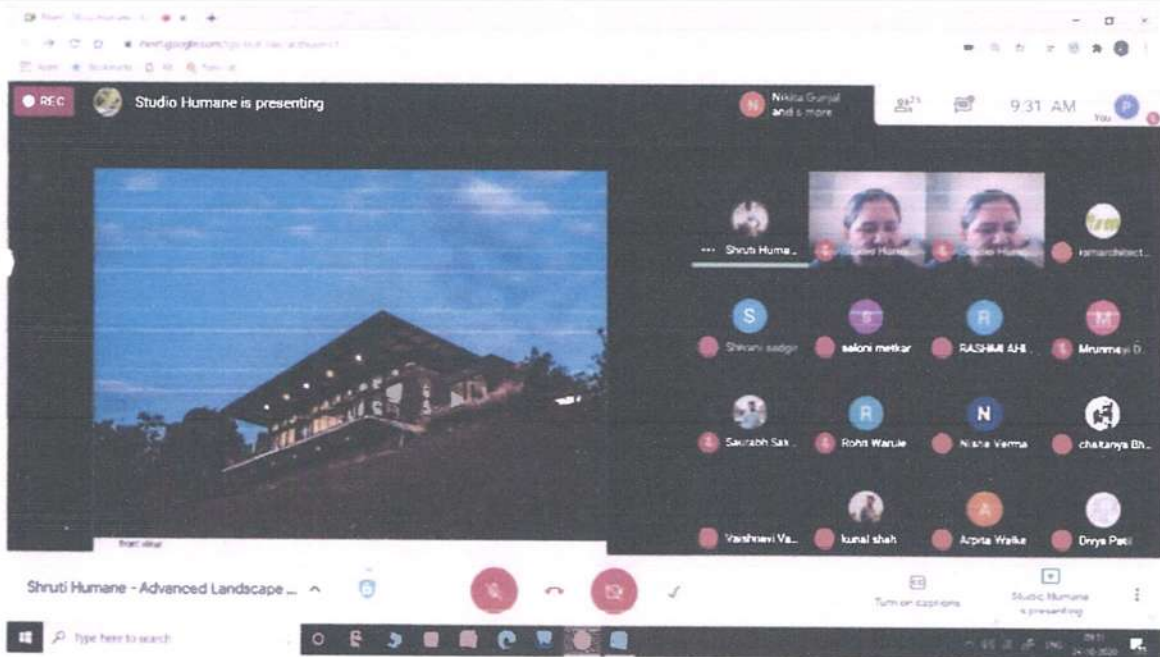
REC
Studio Humane is presenting
N
Nikita Gunjal and 5 more
21
9:31 AM
You
P
Shruti Huma...
Studio Huma...
Studio Huma...
rmarchitect...
S
Shivani sadge
saloni metkar
R
RASHMI AHI...
M
Mrunmayi D...
Saurabh Sa...
R
Rohit Warule
N
Nisha Verma
chaitanya Bh...
Vaishnavi Va...
kunal shah
A
Arpita Walke
Divya Patil
front view
Shruti Humane - Advanced Landscape ...
Turn on captions
Studio Humane is presenting
Type here to search